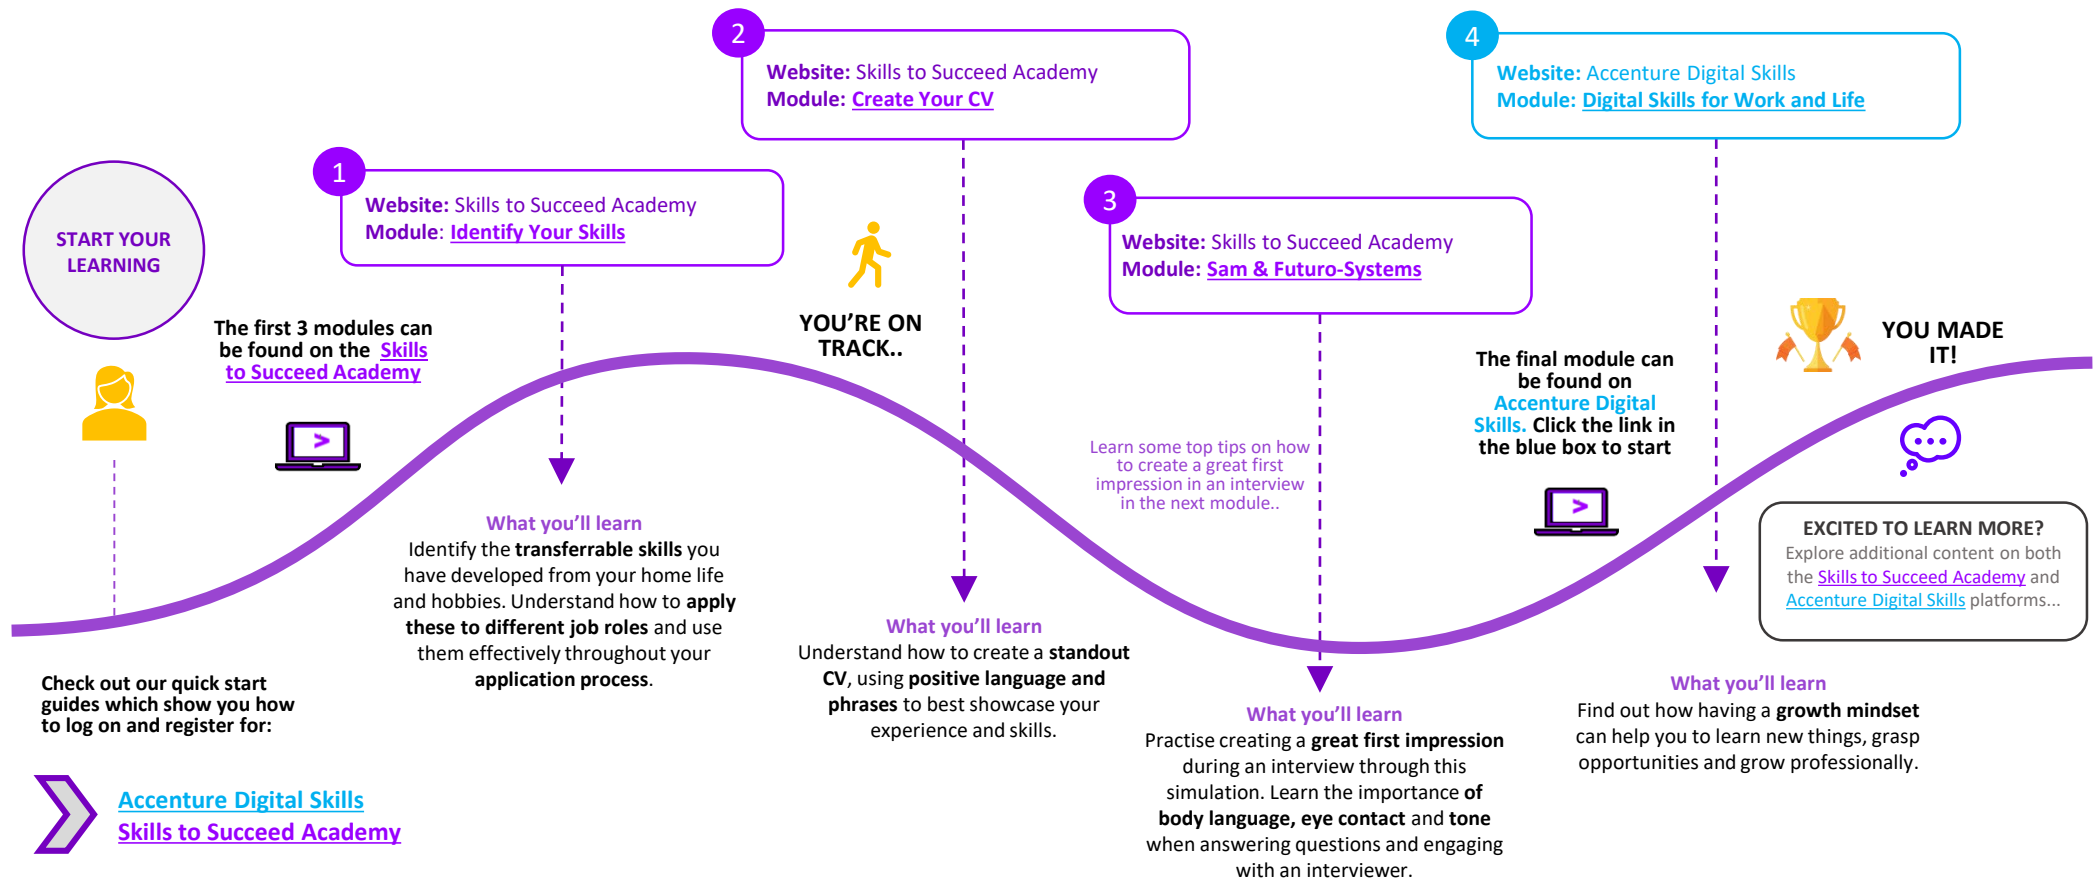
START YOUR LEARNING

The first 3 modules can be found on the Skills to Succeed Academy

Check out our quick start guides which show you how to log on and register for:

Accenture Digital Skills
Skills to Succeed Academy

1
Website: Skills to Succeed Academy
Module: Identify Your Skills

What you'll learn
Identify the transferrable skills you have developed from your home life and hobbies. Understand how to apply these to different job roles and use them effectively throughout your application process.

2
Website: Skills to Succeed Academy
Module: Create Your CV

YOU'RE ON TRACK..

What you'll learn
Understand how to create a standout CV, using positive language and phrases to best showcase your experience and skills.

3
Website: Skills to Succeed Academy
Module: Sam & Futuro-Systems

Learn some top tips on how to create a great first impression in an interview in the next module..

What you'll learn
Practise creating a great first impression during an interview through this simulation. Learn the importance of body language, eye contact and tone when answering questions and engaging with an interviewer.

4
Website: Accenture Digital Skills
Module: Digital Skills for Work and Life

The final module can be found on Accenture Digital Skills. Click the link in the blue box to start

YOU MADE IT!

EXCITED TO LEARN MORE?
Explore additional content on both the Skills to Succeed Academy and Accenture Digital Skills platforms...

What you'll learn
Find out how having a growth mindset can help you to learn new things, grasp opportunities and grow professionally.